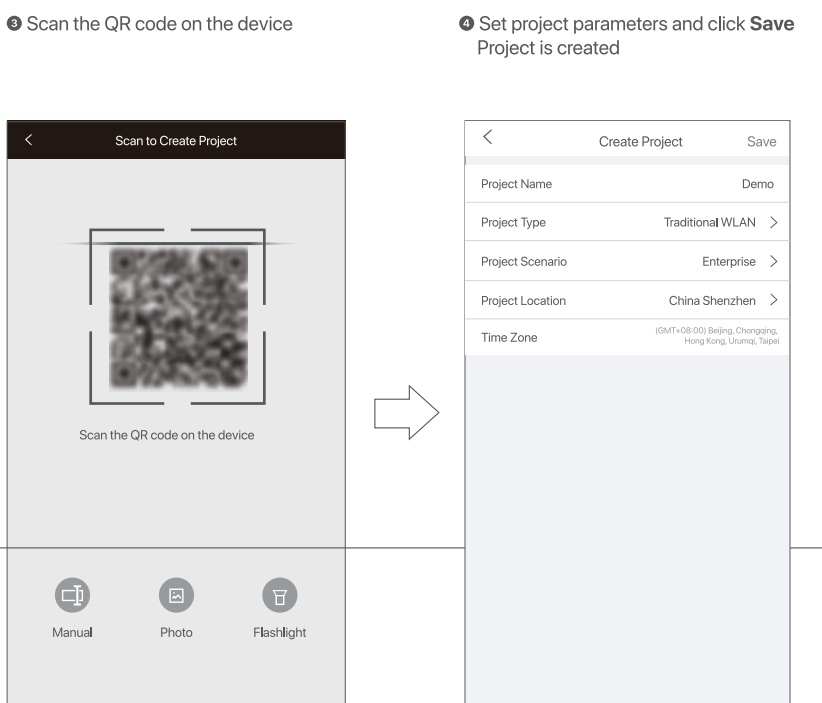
❸ Scan the QR code on the device

❹ Set project parameters and click **Save**
Project is created

<

Scan to Create Project

Scan the QR code on the device

Manual

Photo

Flashlight

<

Create Project

Save

| | |
|---|---|
| Project Name | Demo |
| Project Type | Traditional WLAN > |
| Project Scenario | Enterprise > |
| Project Location | China Shenzhen > |
| Time Zone | (GMT+08:00) Beijing, Chongqing, Hong Kong, Urumqi, Taipei |